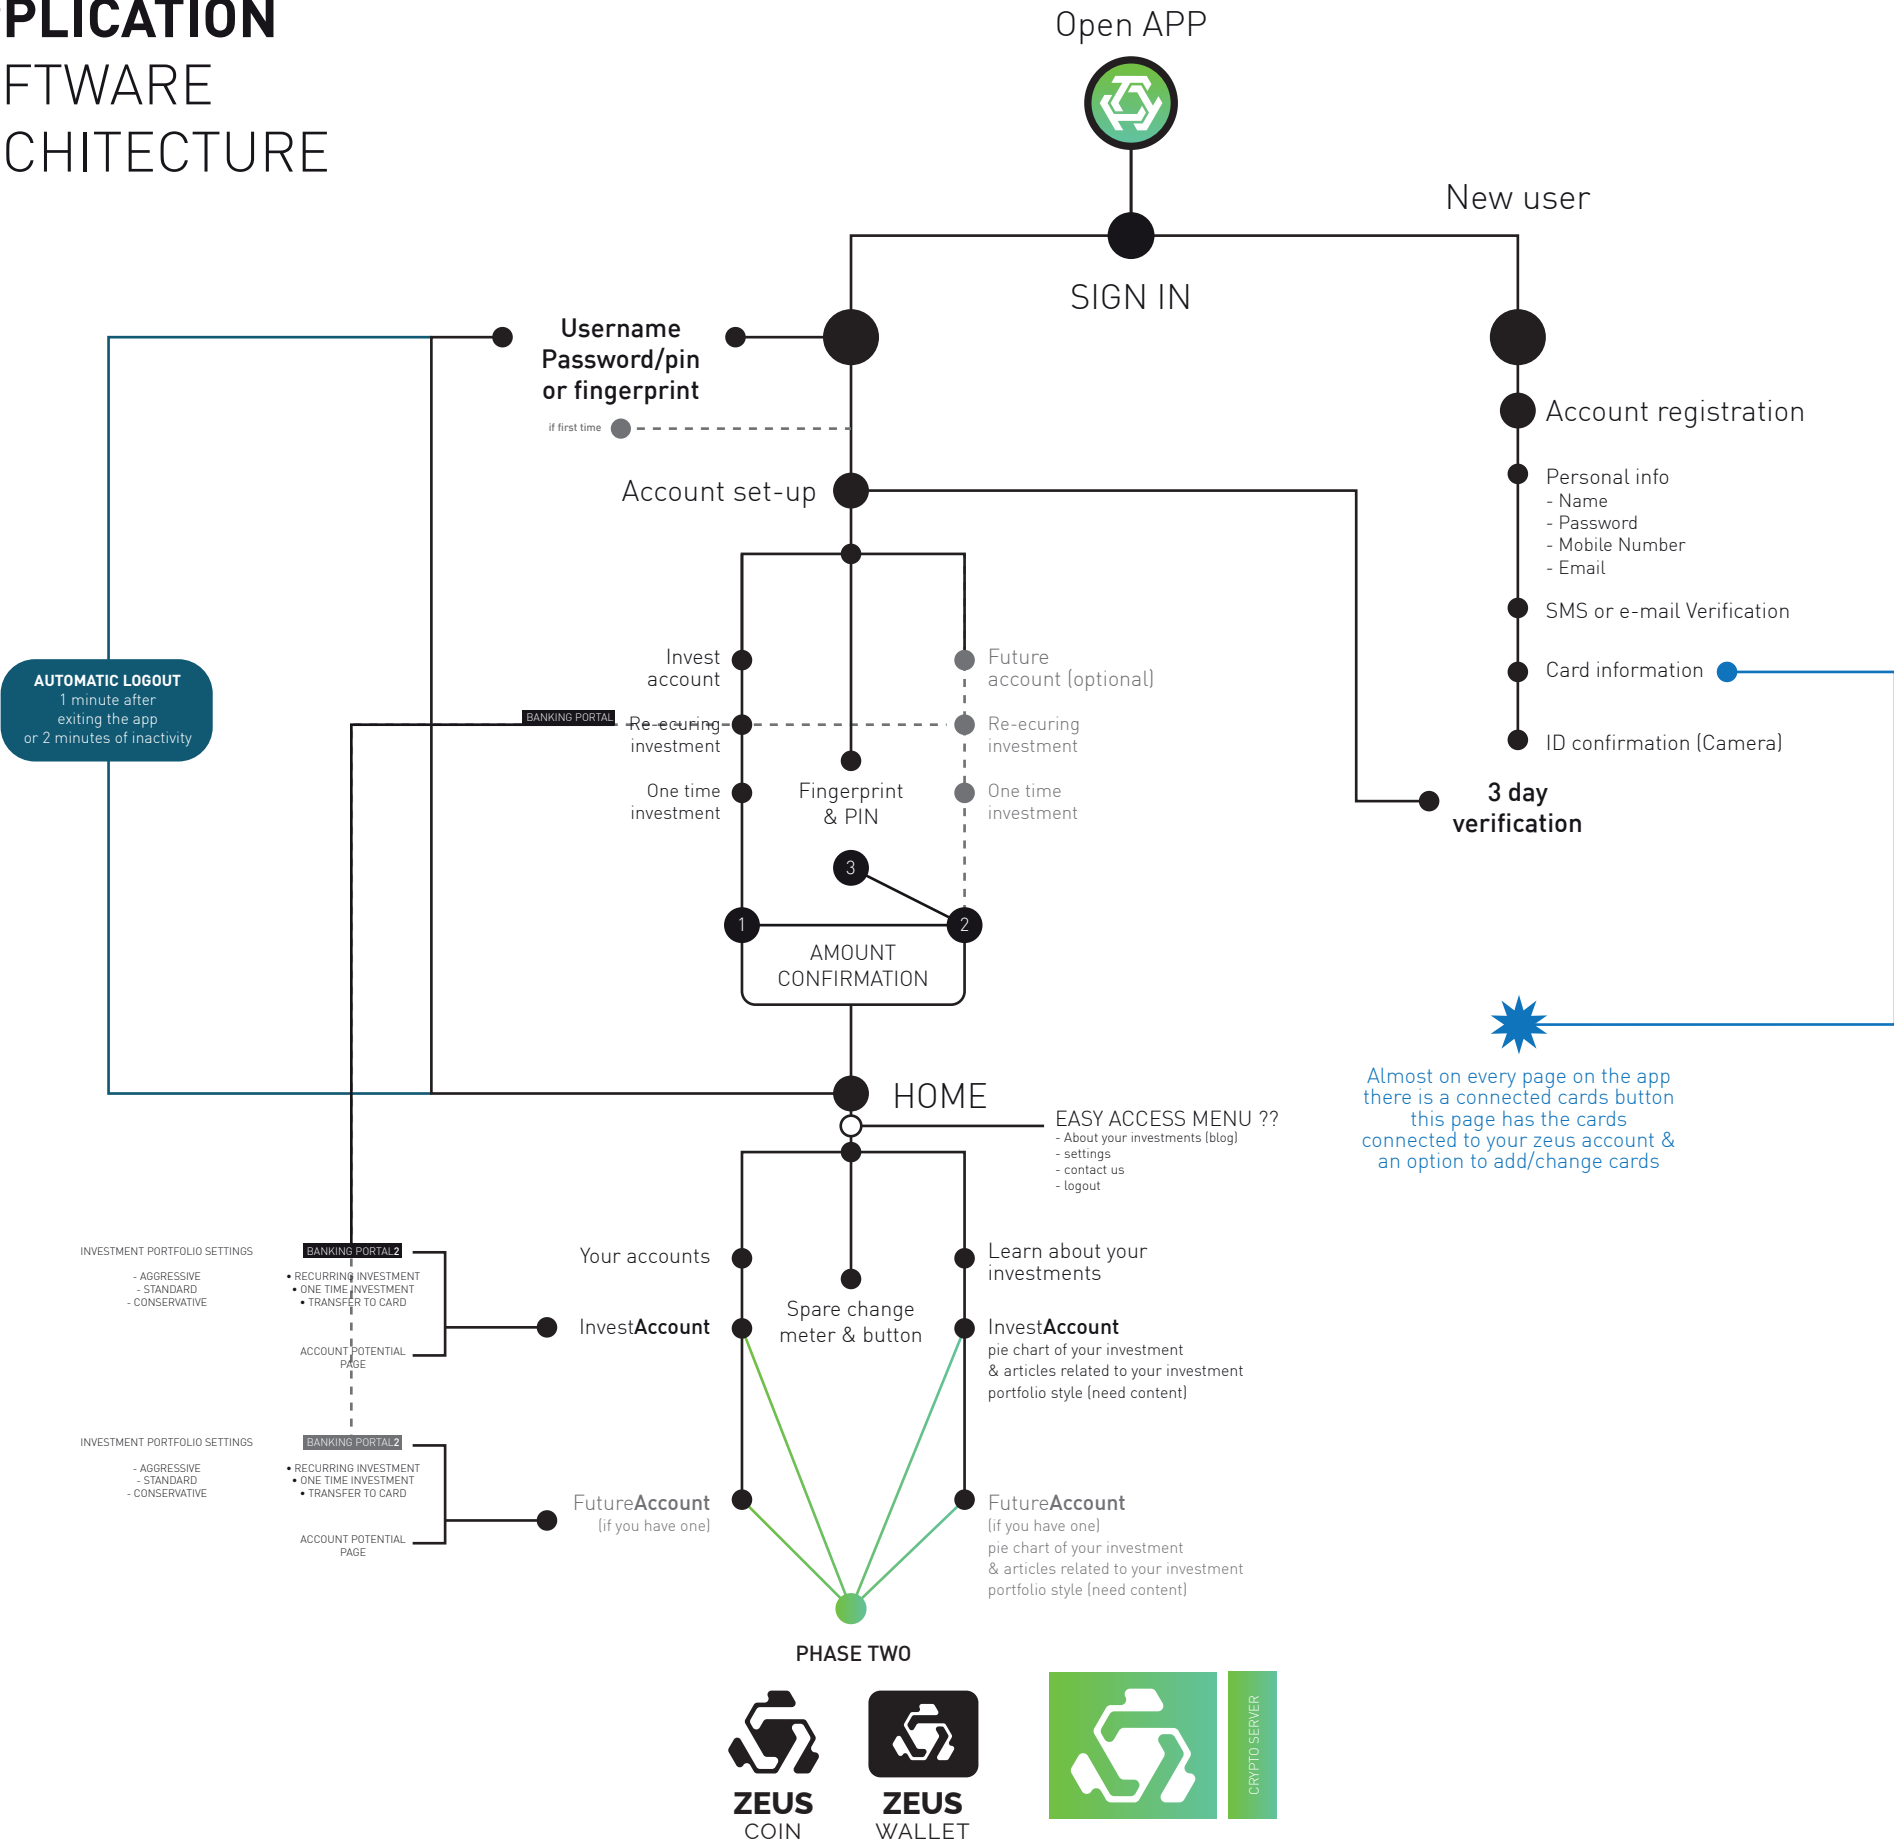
PLICATION
FTWARE
CHITECTURE

Open APP

New user

SIGN IN

Username
Password/pin
or fingerprint

if first time

Account registration

Personal info
- Name
- Password
- Mobile Number
- Email

SMS or e-mail Verification

Card information

ID confirmation (Camera)

3 day
verification

Account set-up

AUTOMATIC LOGOUT
1 minute after
exiting the app
or 2 minutes of inactivity

Invest
account

BANKING PORTAL

Re-ecuring
investment

One time
investment

Fingerprint
& PIN

Future
account (optional)

Re-ecuring
investment

One time
investment

3

1

2

AMOUNT
CONFIRMATION

HOME

EASY ACCESS MENU ??
- About your investments (blog)
- settings
- contact us
- logout

Almost on every page on the app there is a connected cards button this page has the cards connected to your zeus account & an option to add/change cards

INVESTMENT PORTFOLIO SETTINGS
- AGGRESSIVE
- STANDARD
- CONSERVATIVE

BANKING PORTAL2
• RECURRING INVESTMENT
• ONE TIME INVESTMENT
• TRANSFER TO CARD

ACCOUNT POTENTIAL
PAGE

Your accounts

InvestAccount

Spare change
meter & button

Learn about your
investments

InvestAccount
pie chart of your investment
& articles related to your investment
portfolio style (need content)

INVESTMENT PORTFOLIO SETTINGS
- AGGRESSIVE
- STANDARD
- CONSERVATIVE

BANKING PORTAL2
• RECURRING INVESTMENT
• ONE TIME INVESTMENT
• TRANSFER TO CARD

ACCOUNT POTENTIAL
PAGE

FutureAccount
(if you have one)

FutureAccount
(if you have one)
pie chart of your investment
& articles related to your investment
portfolio style (need content)

PHASE TWO

ZEUS
COIN

ZEUS
WALLET

CRYPTO SERVER